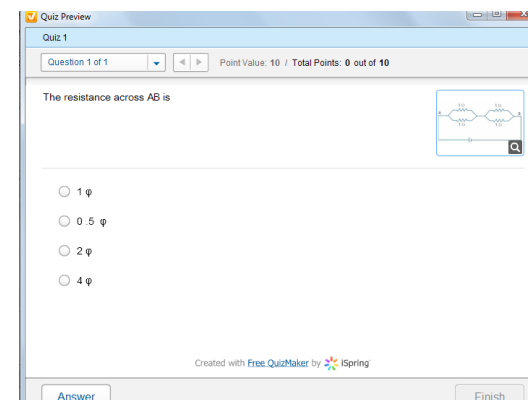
Quiz Preview

Quiz 1

Question 1 of 1

Point Value: 10 / Total Points: 0 out of 10

The resistance across AB is

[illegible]

○ 1 φ

○ 0 .5 φ

○ 2 φ

○ 4 φ

Created with Free QuizMaker by iSpring

Answer

Finish